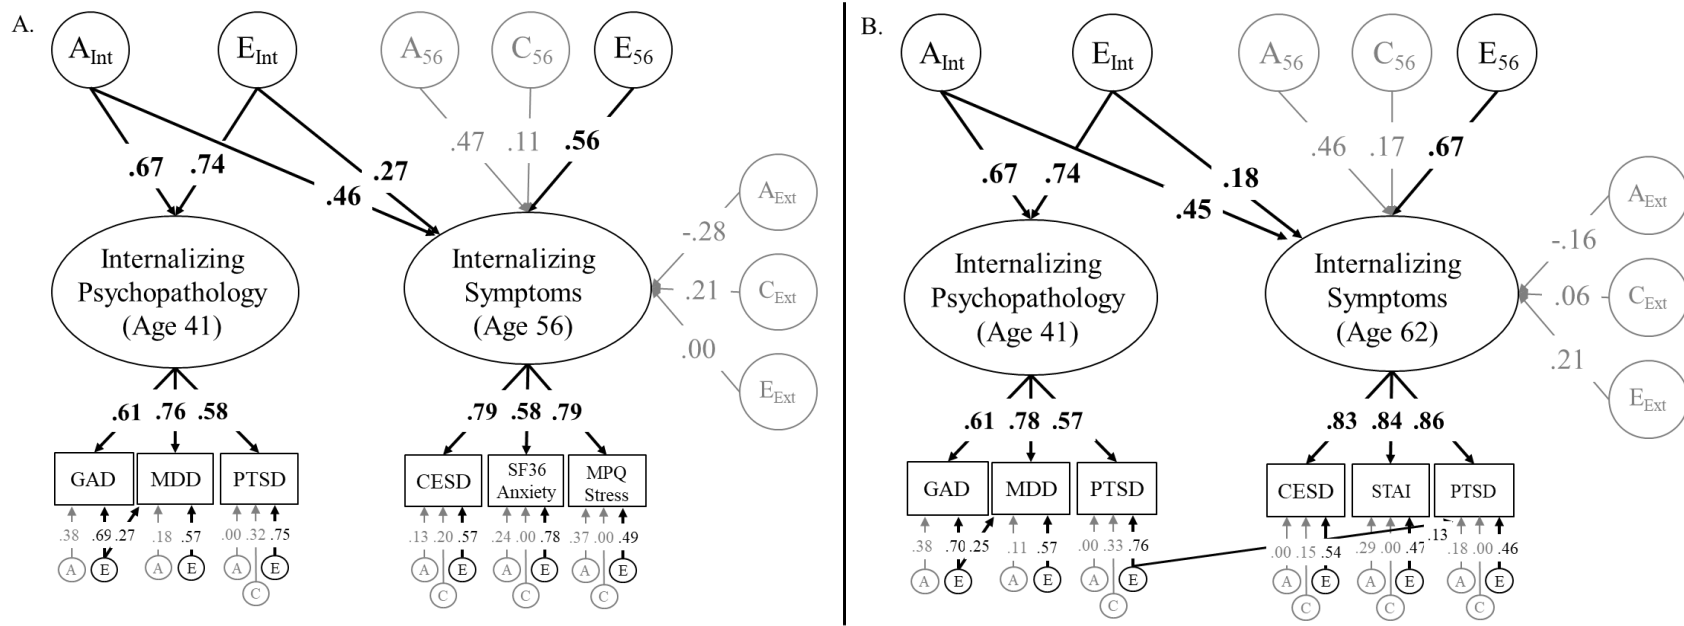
A.

$A_{Int}$ $E_{Int}$ $A_{56}$ $C_{56}$ $E_{56}$

.67 .74 .46 .27 .47 .11 .56

$A_{Ext}$ -.28 $C_{Ext}$ .21 .00 $E_{Ext}$

Internalizing Psychopathology (Age 41)

Internalizing Symptoms (Age 56)

.61 .76 .58

.79 .58 .79

GAD MDD PTSD

CESD SF36 Anxiety MPQ Stress

.38 .69 .27 .18 .57 .00 .32 .75

.13 .20 .57 .24 .00 .78 .37 .00 .49

A E A E A E C

A E C A E C A E C

B.

$A_{Int}$ $E_{Int}$ $A_{56}$ $C_{56}$ $E_{56}$

.67 .74 .45 .18 .46 .17 .67

$A_{Ext}$ -.16 $C_{Ext}$ .06 .21 $E_{Ext}$

Internalizing Psychopathology (Age 41)

Internalizing Symptoms (Age 62)

.61 .78 .57

.83 .84 .86

GAD MDD PTSD

CESD STAI PTSD

.38 .70 .25 .11 .57 .00 .33 .76

.00 .15 .54 .29 .00 .47 .13 .18 .00 .46

A E A E A E C

A E C A E C A E C